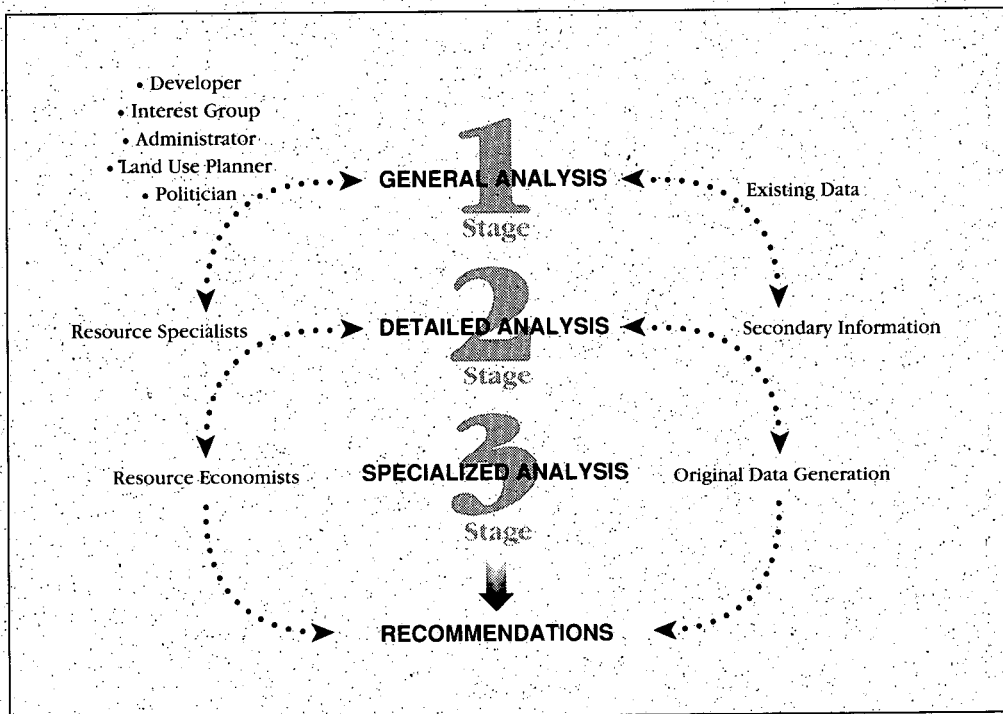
• Developer
• Interest Group
• Administrator
• Land Use Planner
• Politician

1
GENERAL ANALYSIS
Stage

Existing Data

Resource Specialists

2
DETAILED ANALYSIS
Stage

Secondary Information

Resource Economists

3
SPECIALIZED ANALYSIS
Stage

Original Data Generation

RECOMMENDATIONS